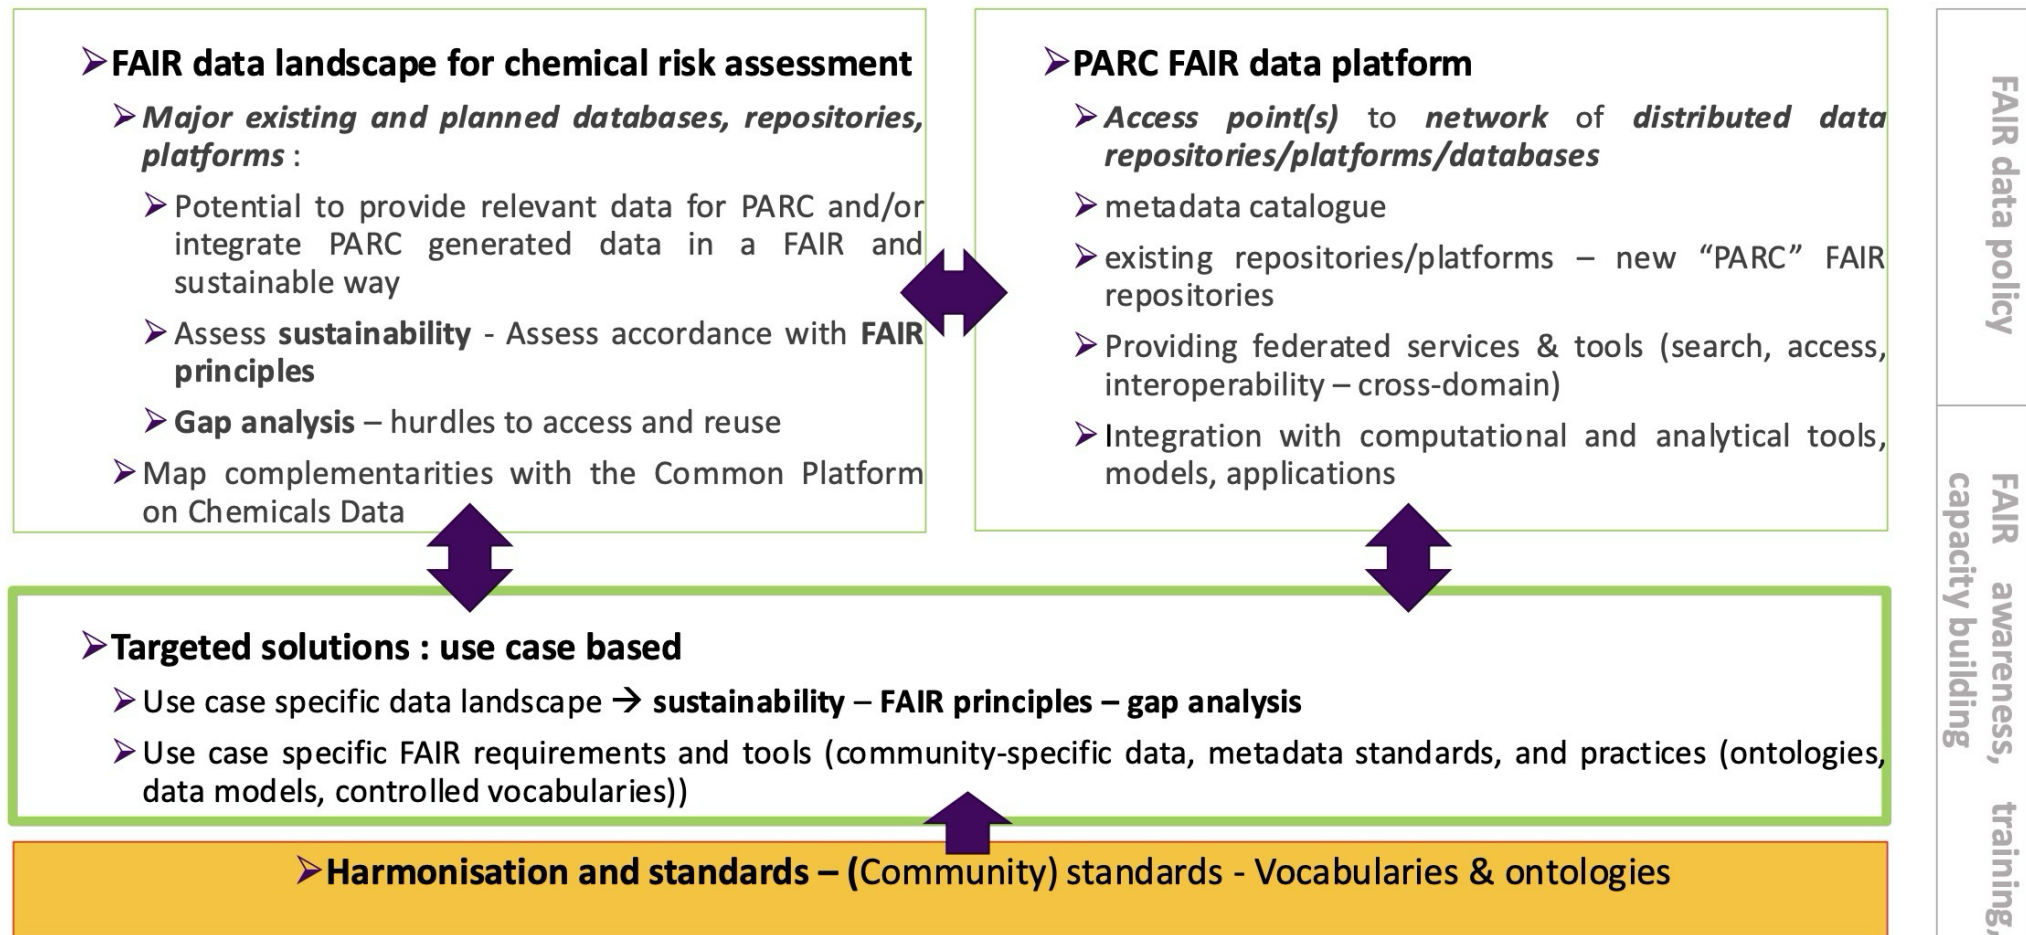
➢FAIR data landscape for chemical risk assessment

➢Major existing and planned databases, repositories, platforms :

➢Potential to provide relevant data for PARC and/or integrate PARC generated data in a FAIR and sustainable way

➢Assess sustainability - Assess accordance with FAIR principles

➢Gap analysis – hurdles to access and reuse

➢Map complementarities with the Common Platform on Chemicals Data

➢PARC FAIR data platform

➢Access point(s) to network of distributed data repositories/platforms/databases

➢metadata catalogue

➢existing repositories/platforms – new "PARC" FAIR repositories

➢Providing federated services & tools (search, access, interoperability – cross-domain)

➢Integration with computational and analytical tools, models, applications

➢Targeted solutions : use case based

➢Use case specific data landscape → sustainability – FAIR principles – gap analysis

➢Use case specific FAIR requirements and tools (community-specific data, metadata standards, and practices (ontologies, data models, controlled vocabularies))

➢Harmonisation and standards – (Community) standards - Vocabularies & ontologies

FAIR data policy

FAIR awareness, training, capacity building